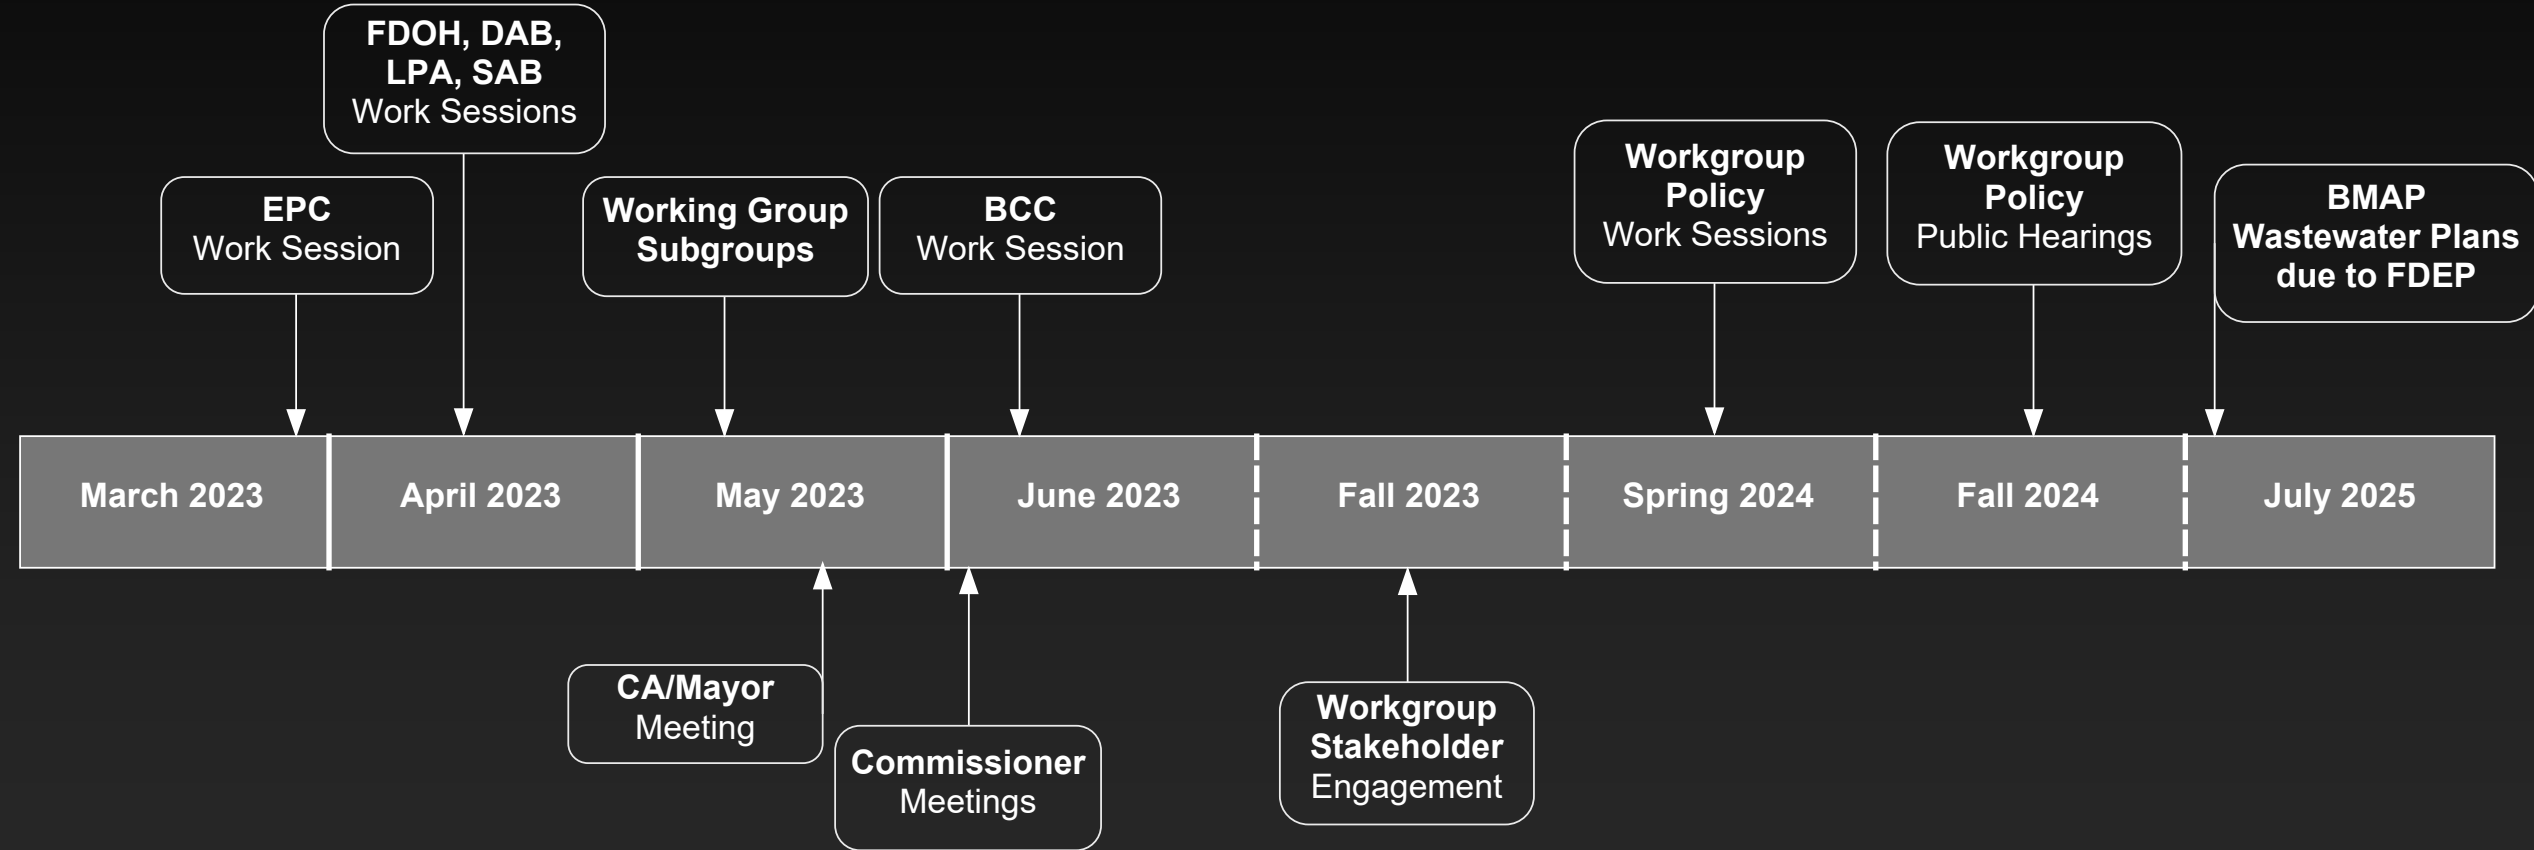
FDOH, DAB, LPA, SAB
Work Sessions

EPC
Work Session

Working Group Subgroups

BCC
Work Session

Workgroup Policy
Work Sessions

Workgroup Policy
Public Hearings

BMAP Wastewater Plans due to FDEP

| March 2023 | April 2023 | May 2023 | June 2023 | Fall 2023 | Spring 2024 | Fall 2024 | July 2025 |
|---|---|---|---|---|---|---|---|

CA/Mayor
Meeting

Commissioner
Meetings

Workgroup Stakeholder
Engagement